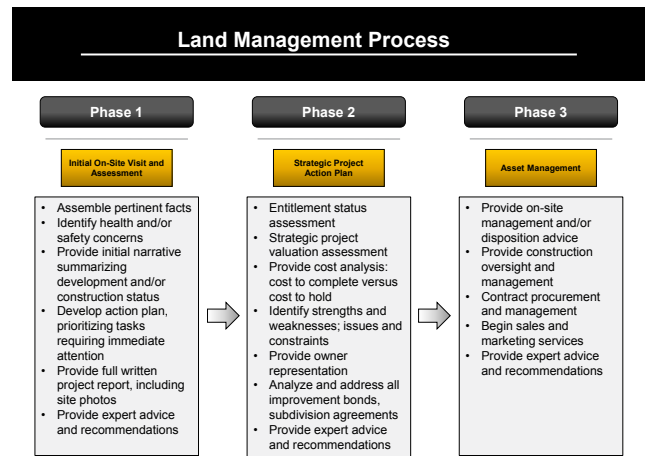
Land Management Process

Phase 1

Initial On-Site Visit and Assessment

- Assemble pertinent facts
- Identify health and/or safety concerns
- Provide initial narrative summarizing development and/or construction status
- Develop action plan, prioritizing tasks requiring immediate attention
- Provide full written project report, including site photos
- Provide expert advice and recommendations

Phase 2

Strategic Project Action Plan

- Entitlement status assessment
- Strategic project valuation assessment
- Provide cost analysis: cost to complete versus cost to hold
- Identify strengths and weaknesses; issues and constraints
- Provide owner representation
- Analyze and address all improvement bonds, subdivision agreements
- Provide expert advice and recommendations

Phase 3

Asset Management

- Provide on-site management and/or disposition advice
- Provide construction oversight and management
- Contract procurement and management
- Begin sales and marketing services
- Provide expert advice and recommendations